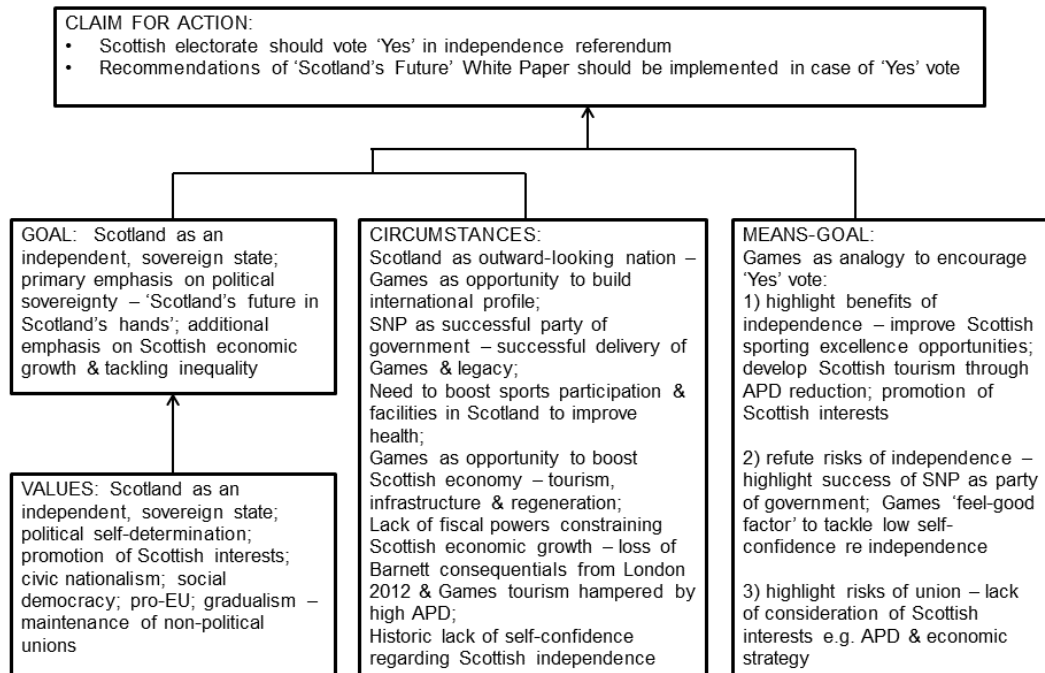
CLAIM FOR ACTION:
• Scottish electorate should vote 'Yes' in independence referendum
• Recommendations of 'Scotland's Future' White Paper should be implemented in case of 'Yes' vote

GOAL: Scotland as an independent, sovereign state; primary emphasis on political sovereignty – 'Scotland's future in Scotland's hands'; additional emphasis on Scottish economic growth & tackling inequality

VALUES: Scotland as an independent, sovereign state; political self-determination; promotion of Scottish interests; civic nationalism; social democracy; pro-EU; gradualism – maintenance of non-political unions

CIRCUMSTANCES:
Scotland as outward-looking nation – Games as opportunity to build international profile;
SNP as successful party of government – successful delivery of Games & legacy;
Need to boost sports participation & facilities in Scotland to improve health;
Games as opportunity to boost Scottish economy – tourism, infrastructure & regeneration;
Lack of fiscal powers constraining Scottish economic growth – loss of Barnett consequentials from London 2012 & Games tourism hampered by high APD;
Historic lack of self-confidence regarding Scottish independence

MEANS-GOAL:
Games as analogy to encourage 'Yes' vote:
1) highlight benefits of independence – improve Scottish sporting excellence opportunities; develop Scottish tourism through APD reduction; promotion of Scottish interests

2) refute risks of independence – highlight success of SNP as party of government; Games 'feel-good factor' to tackle low self-confidence re independence

3) highlight risks of union – lack of consideration of Scottish interests e.g. APD & economic strategy